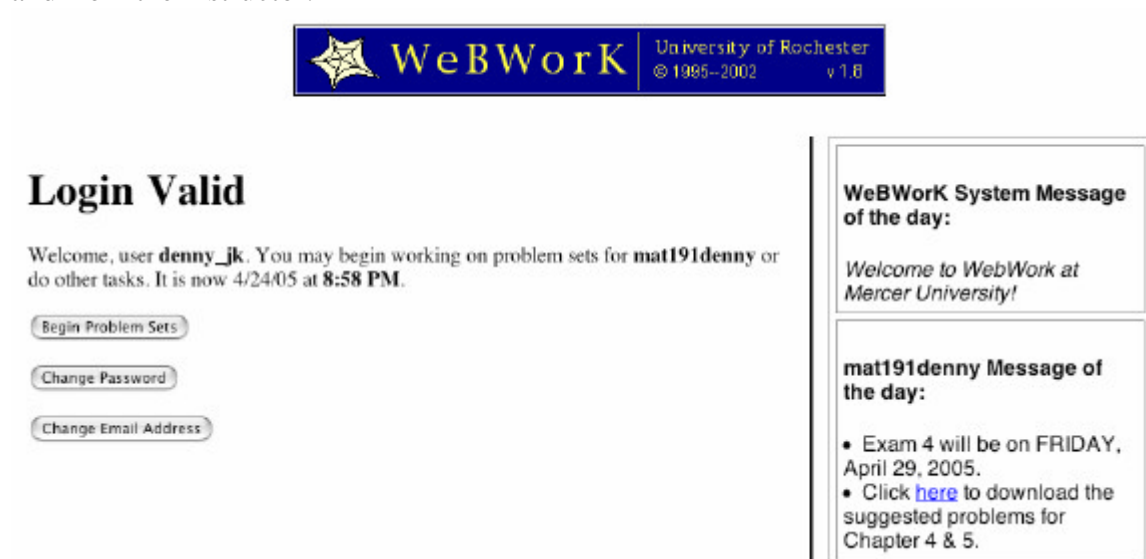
WeBWorK University of Rochester © 1995--2002 v 1.8

Login Valid

Welcome, user **denny_jk**. You may begin working on problem sets for **mat191denny** or do other tasks. It is now 4/24/05 at **8:58 PM**.

Begin Problem Sets

Change Password

Change Email Address

**WeBWorK System Message of the day:**

*Welcome to WebWork at Mercer University!*

**mat191denny Message of the day:**

• Exam 4 will be on FRIDAY, April 29, 2005.
• Click here to download the suggested problems for Chapter 4 & 5.